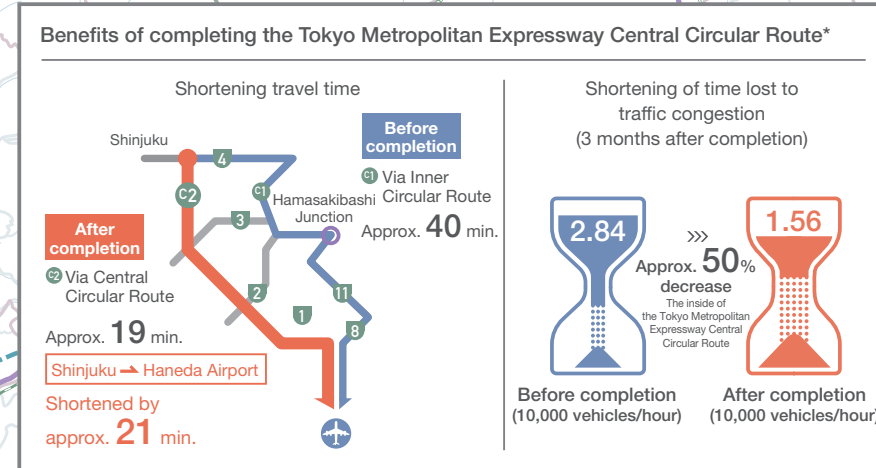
Benefits of completing the Tokyo Metropolitan Expressway Central Circular Route*

Shortening travel time

Shinjuku

4

C2

C1

Hamasakibashi Junction

3

Before completion

C1 Via Inner Circular Route

Approx. 40 min.

After completion

C2 Via Central Circular Route

2

11

1

8

Approx. 19 min.

Shinjuku → Haneda Airport

Shortened by approx. 21 min.

Shortening of time lost to traffic congestion (3 months after completion)

2.84

Approx. 50% decrease

The inside of the Tokyo Metropolitan Expressway Central Circular Route

1.56

Before completion (10,000 vehicles/hour)

After completion (10,000 vehicles/hour)